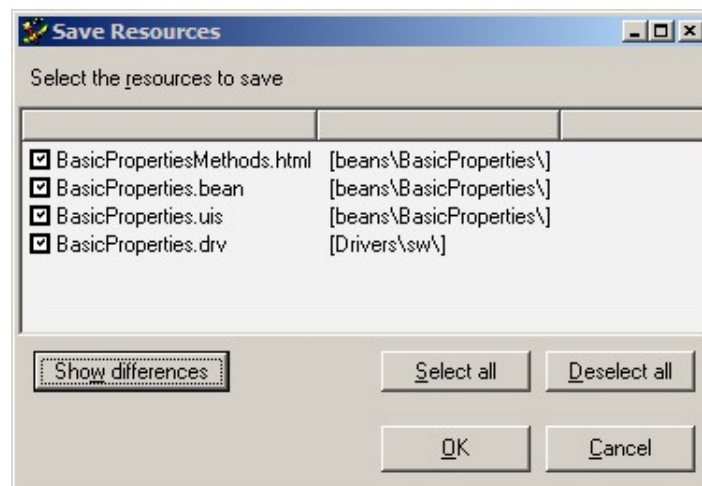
Save Resources

Select the resources to save

| | | |
|---|---|---|
| BasicPropertiesMethods.html | [beans\BasicProperties\] | |
| BasicProperties.bean | [beans\BasicProperties\] | |
| BasicProperties.uis | [beans\BasicProperties\] | |
| BasicProperties.drv | [Drivers\sw\] | |

Show differences

Select all

Deselect all

OK

Cancel